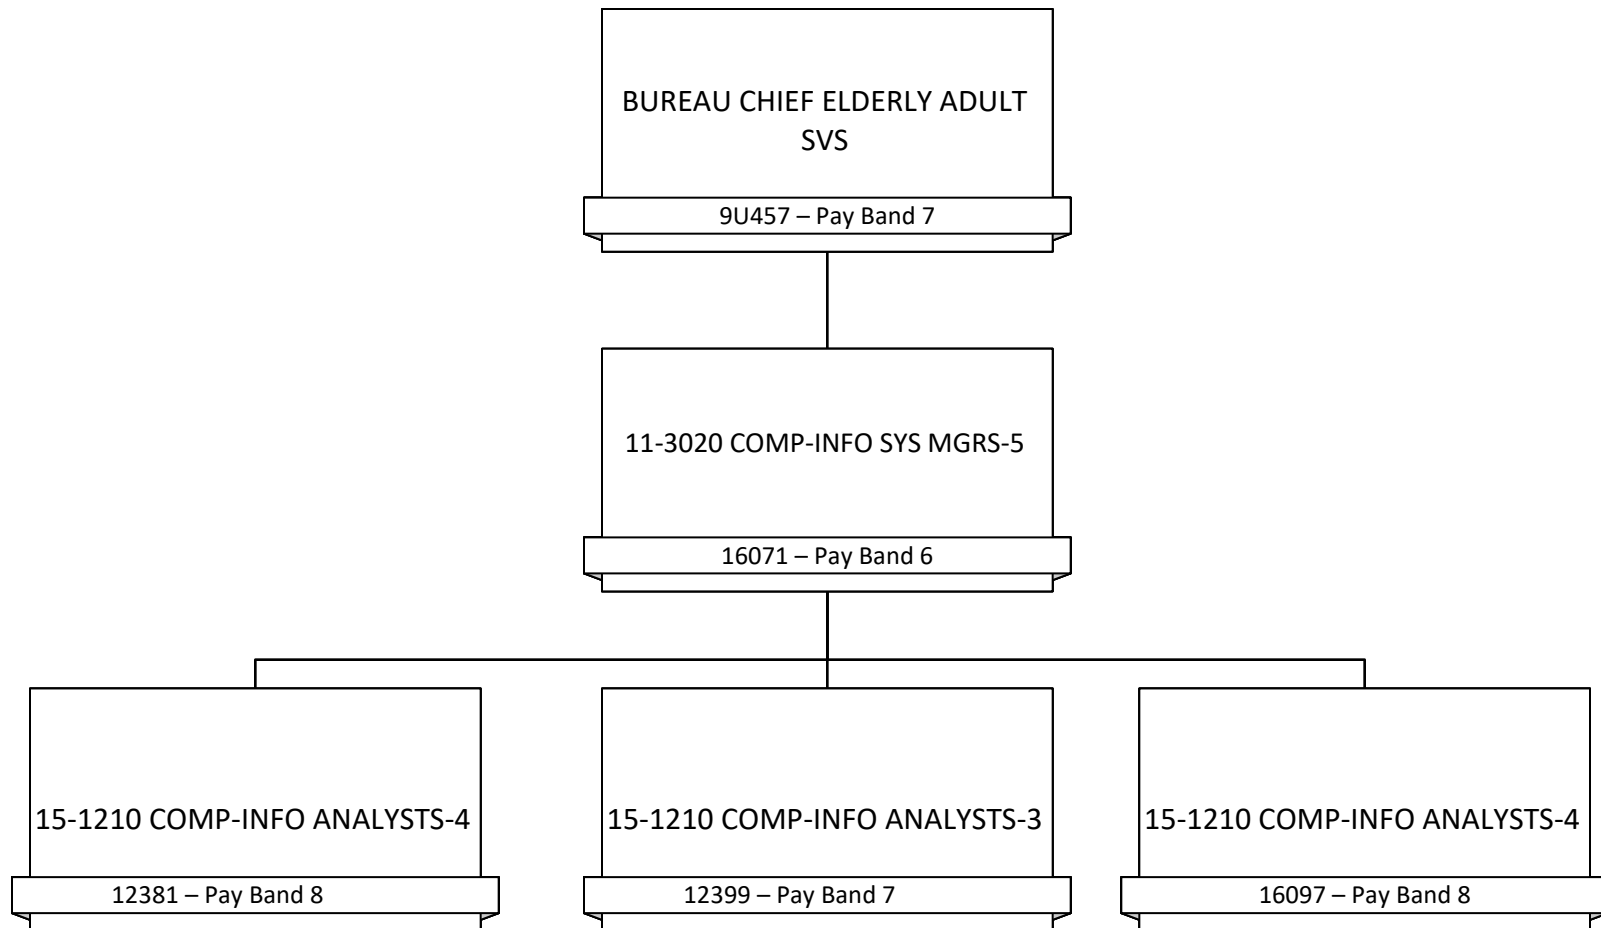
BUREAU CHIEF ELDERLY ADULT SVS

9U457 – Pay Band 7

11-3020 COMP-INFO SYS MGRS-5

16071 – Pay Band 6

15-1210 COMP-INFO ANALYSTS-4

12381 – Pay Band 8

15-1210 COMP-INFO ANALYSTS-3

12399 – Pay Band 7

15-1210 COMP-INFO ANALYSTS-4

16097 – Pay Band 8